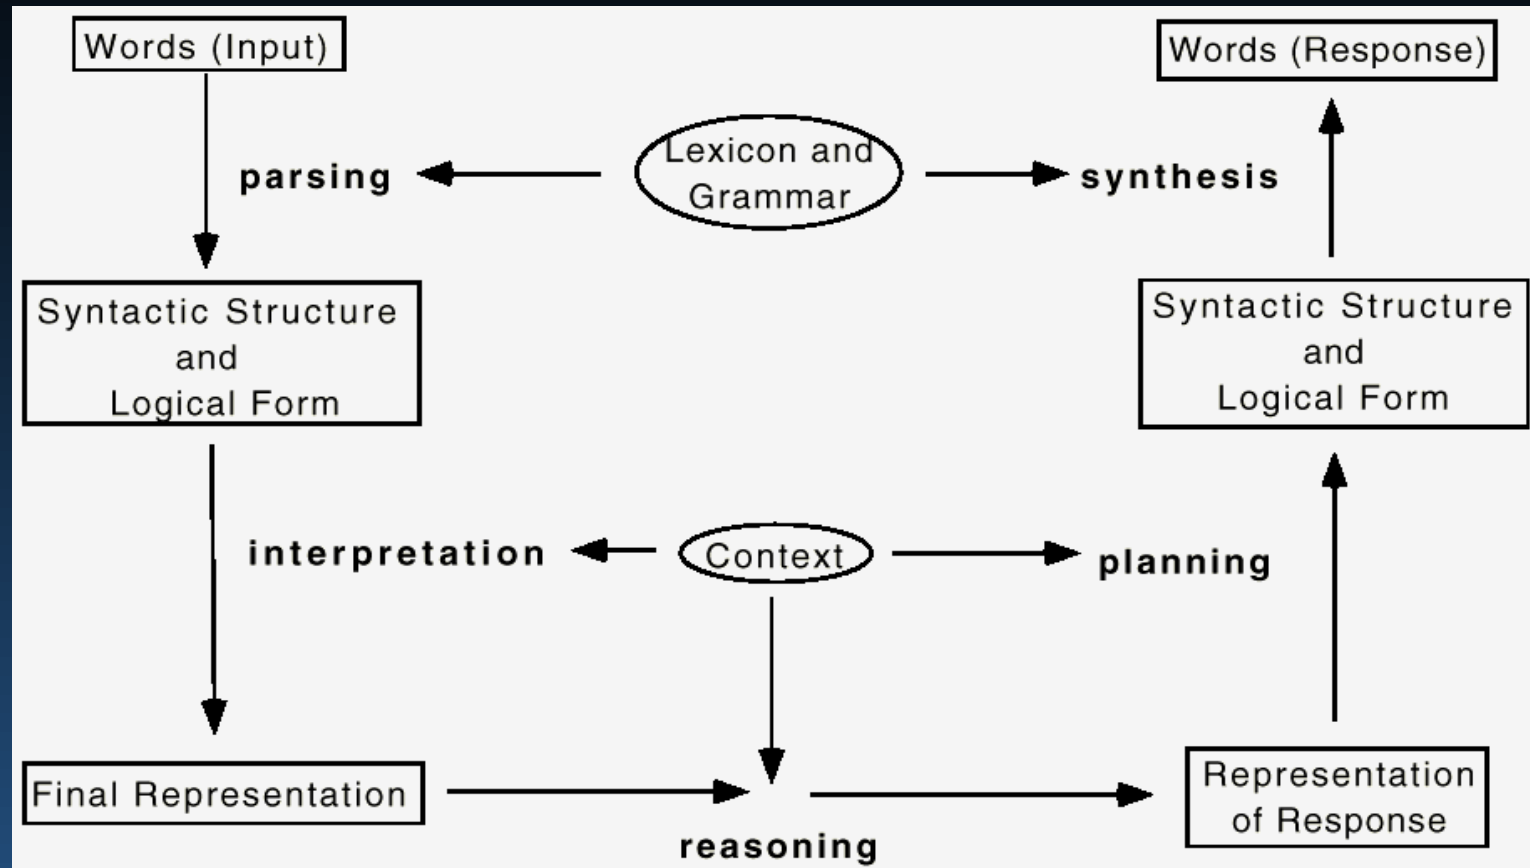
Words (Input)

Words (Response)

parsing

Lexicon and Grammar

synthesis

Syntactic Structure and Logical Form

Syntactic Structure and Logical Form

interpretation

Context

planning

Final Representation

reasoning

Representation of Response